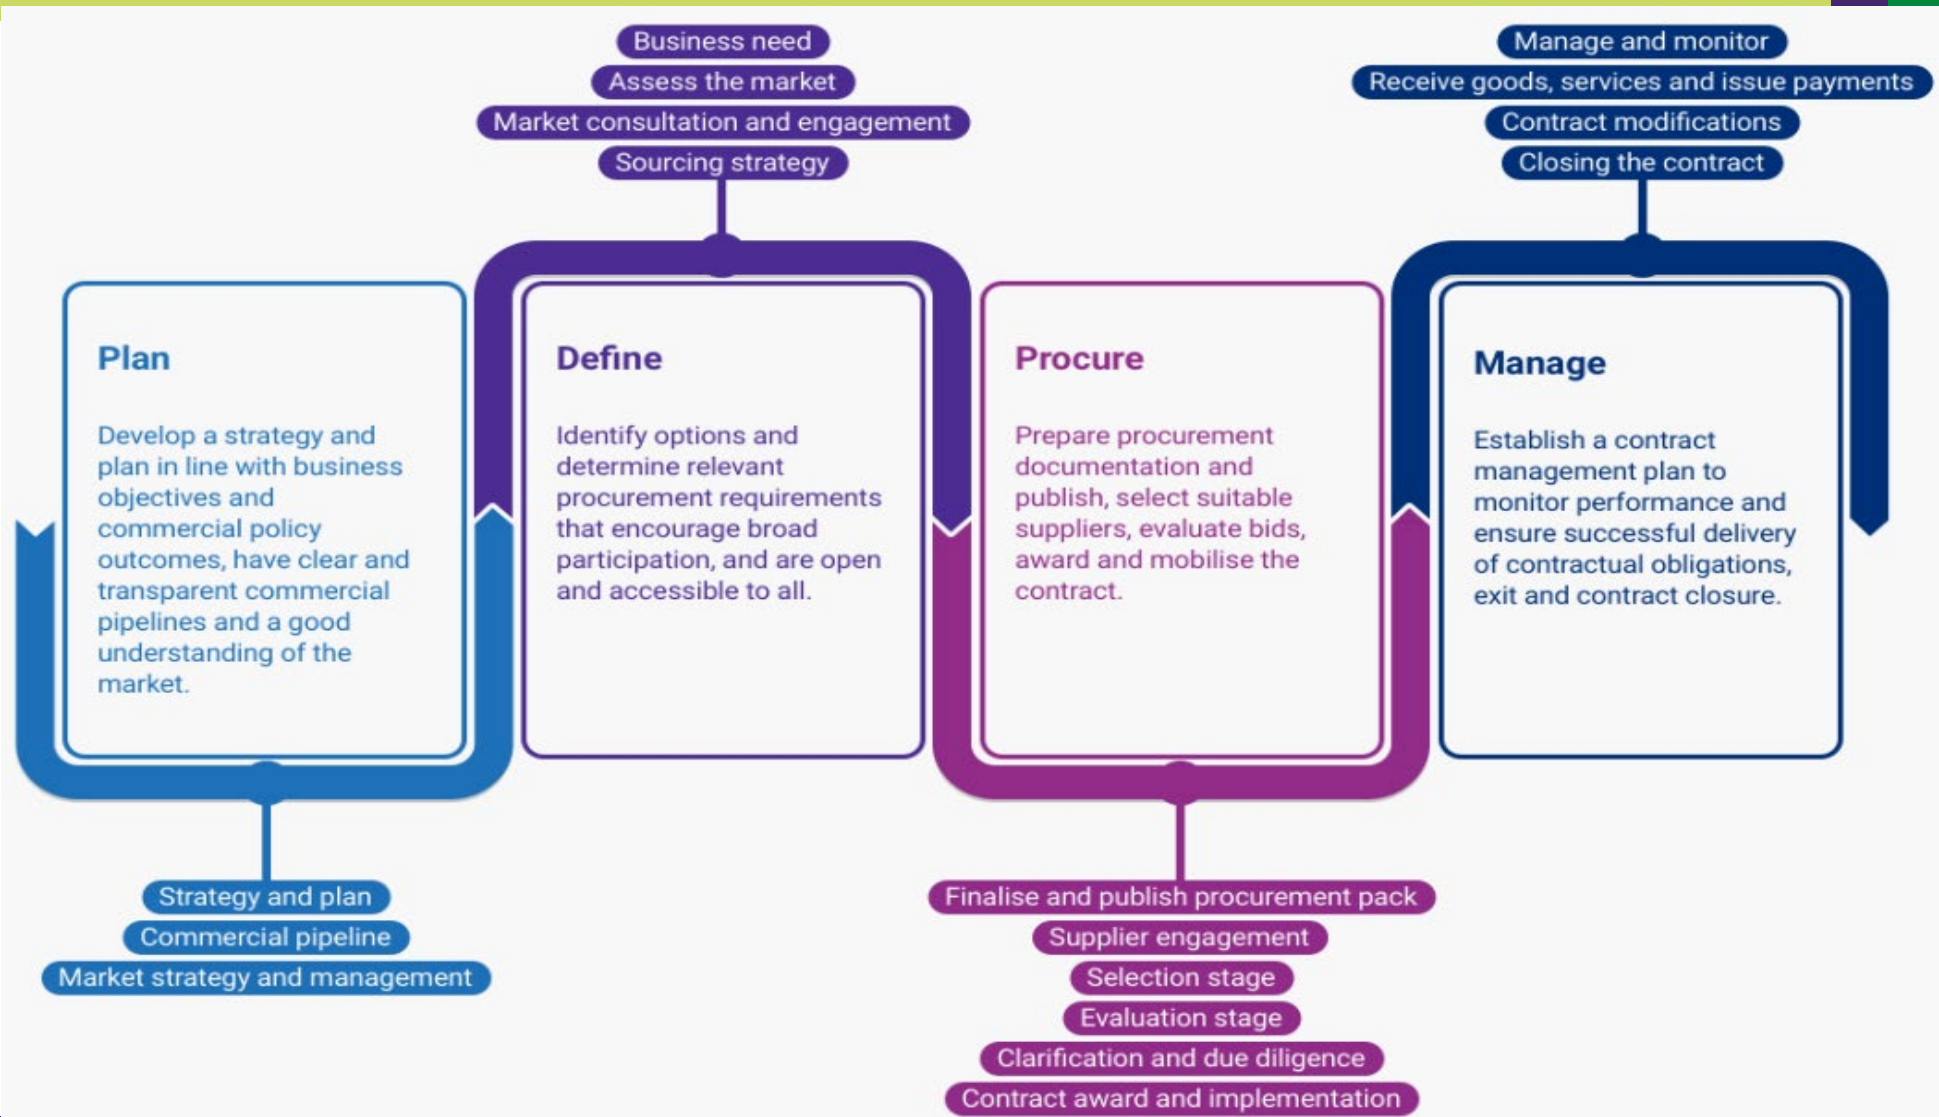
Business need
Assess the market
Market consultation and engagement
Sourcing strategy

Manage and monitor
Receive goods, services and issue payments
Contract modifications
Closing the contract

Plan

Develop a strategy and plan in line with business objectives and commercial policy outcomes, have clear and transparent commercial pipelines and a good understanding of the market.

Define

Identify options and determine relevant procurement requirements that encourage broad participation, and are open and accessible to all.

Procure

Prepare procurement documentation and publish, select suitable suppliers, evaluate bids, award and mobilise the contract.

Manage

Establish a contract management plan to monitor performance and ensure successful delivery of contractual obligations, exit and contract closure.

Strategy and plan
Commercial pipeline
Market strategy and management

Finalise and publish procurement pack
Supplier engagement
Selection stage
Evaluation stage
Clarification and due diligence
Contract award and implementation